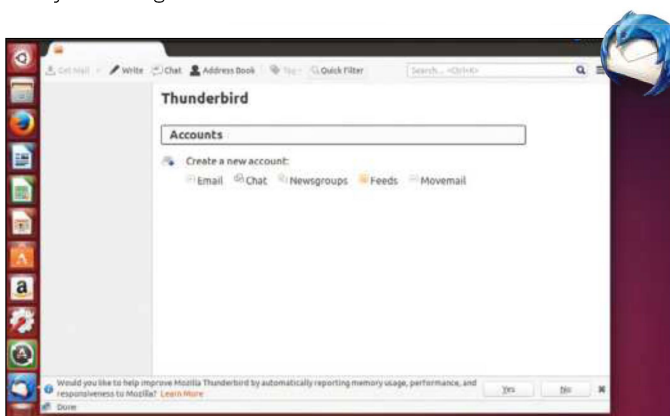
Get Mail Write Chat Address Book Tag Quick Filter Search... <Ctrl+K>

Thunderbird

Accounts

Create a new account:

Email Chat Newsgroups Feeds Movemail

Would you like to help improve Mozilla Thunderbird by automatically reporting memory usage, performance, and responsiveness to Mozilla? Learn More

Yes No

Done